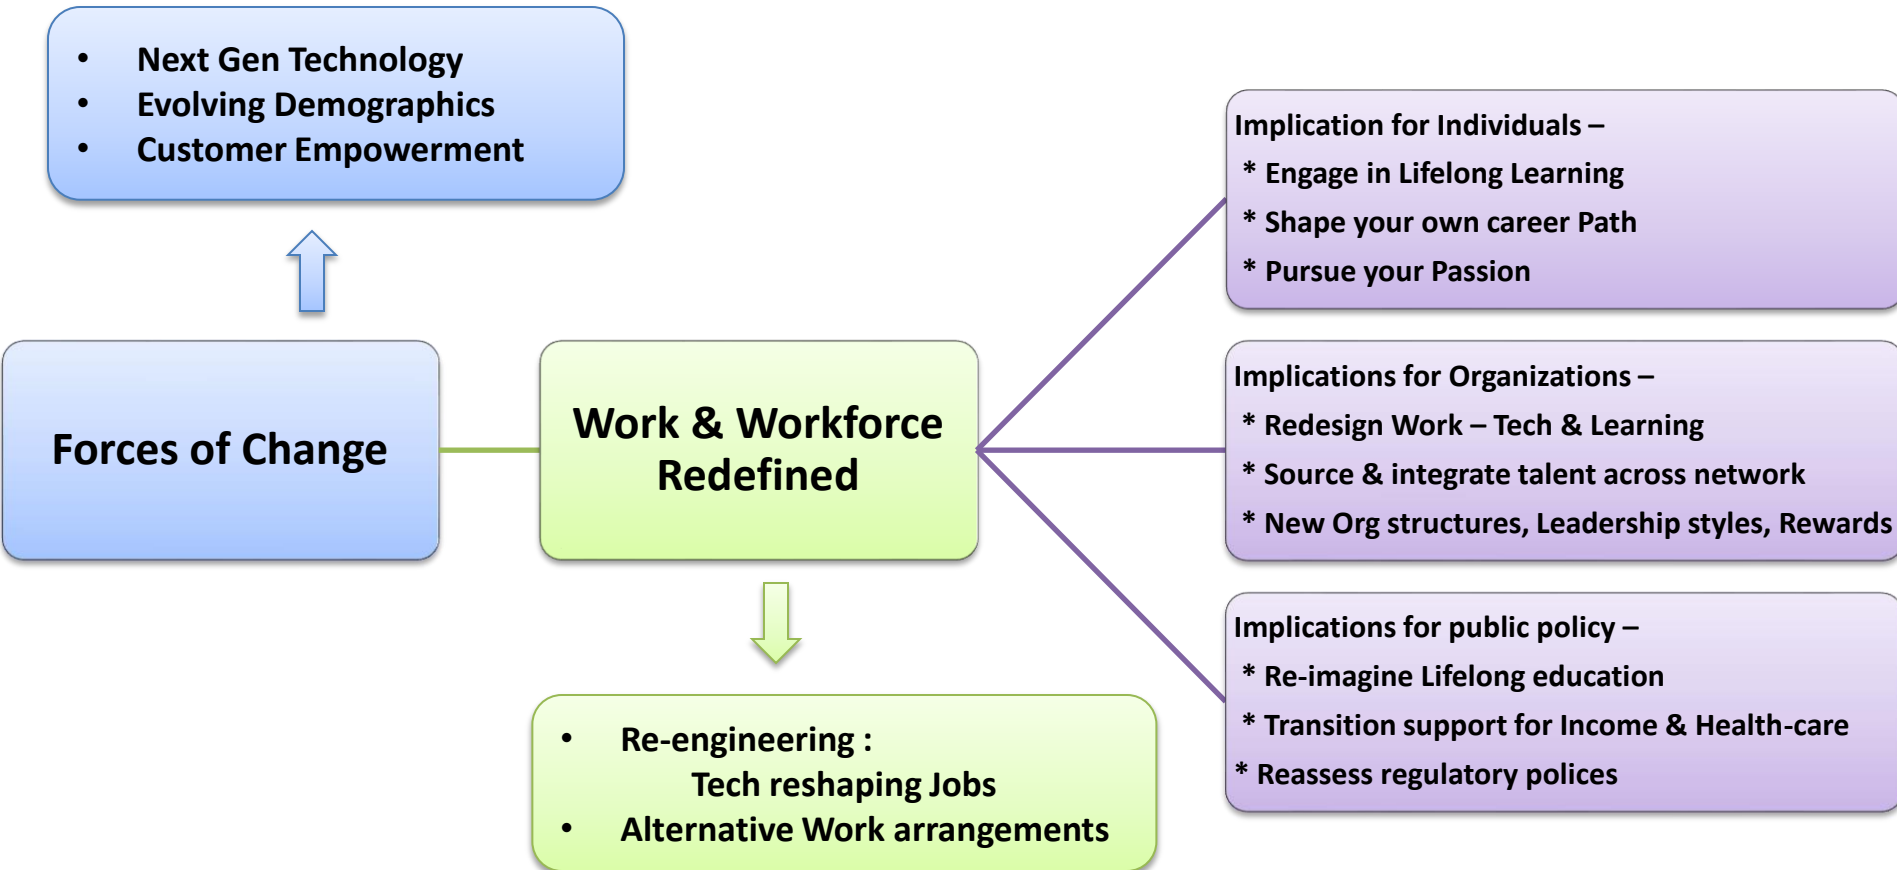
• Next Gen Technology
• Evolving Demographics
• Customer Empowerment

Forces of Change

Work & Workforce Redefined

• Re-engineering :
Tech reshaping Jobs
• Alternative Work arrangements

Implication for Individuals –
* Engage in Lifelong Learning
* Shape your own career Path
* Pursue your Passion

Implications for Organizations –
* Redesign Work – Tech & Learning
* Source & integrate talent across network
* New Org structures, Leadership styles, Rewards

Implications for public policy –
* Re-imagine Lifelong education
* Transition support for Income & Health-care
* Reassess regulatory polices